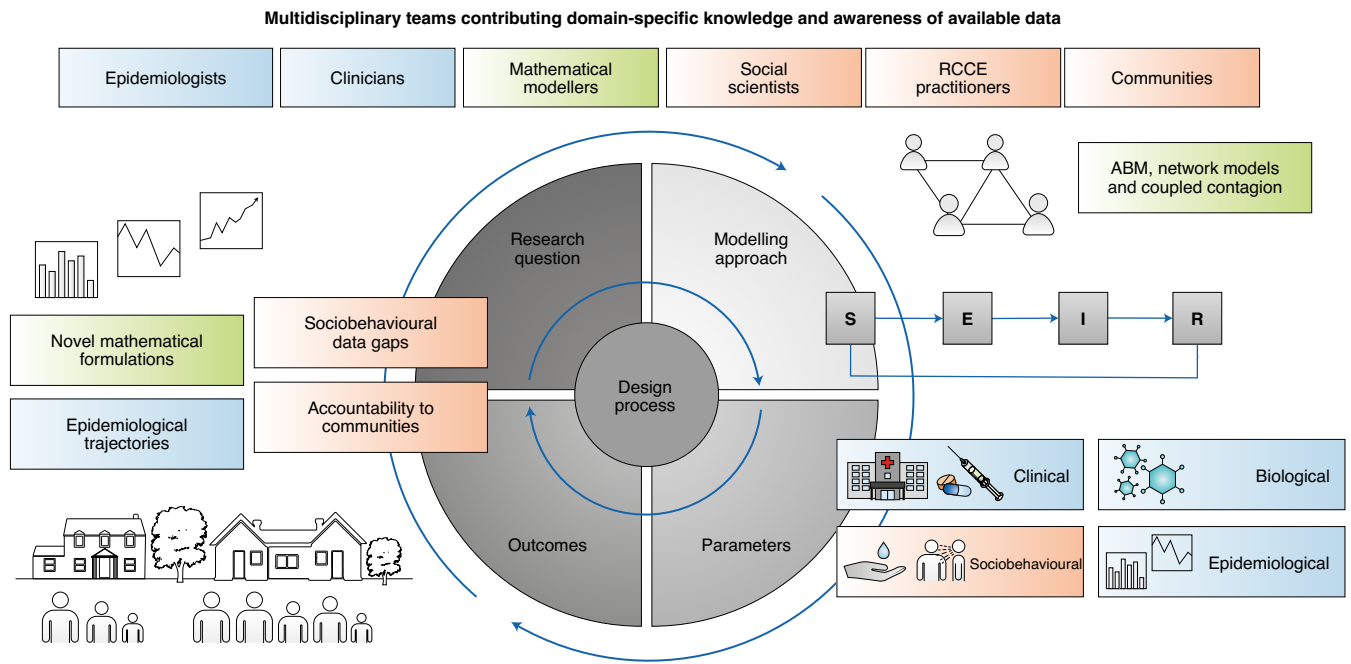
Multidisciplinary teams contributing domain-specific knowledge and awareness of available data

Epidemiologists

Clinicians

Mathematical modellers

Social scientists

RCCE practitioners

Communities

ABM, network models and coupled contagion

Research question

Modelling approach

Design process

Outcomes

Parameters

S

E

I

R

Novel mathematical formulations

Epidemiological trajectories

Sociobehavioural data gaps

Accountability to communities

Clinical

Biological

Sociobehavioural

Epidemiological